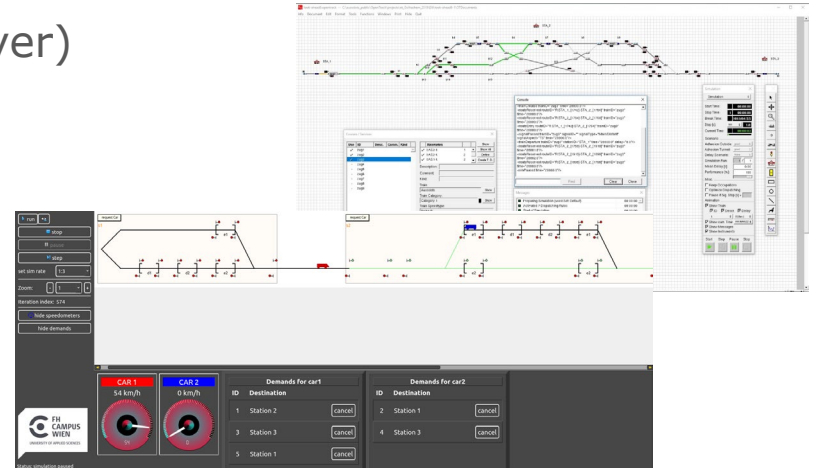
ver)

run

stop

step

set sim rate 1:3

Zoom: 1

Iteration index: 574

hide speedometers

hide demands

CAR 1
54 km/h

CAR 2
0 km/h

Demands for car1

| ID | Destination | |
|---|---|---|
| 1 | Station 2 | cancel |
| 3 | Station 3 | cancel |
| 5 | Station 1 | cancel |

Demands for car2

| ID | Destination | |
|---|---|---|
| 2 | Station 1 | cancel |
| 4 | Station 3 | cancel |

FH CAMPUS WIEN UNIVERSITY OF APPLIED SCIENCES

Status: simulation paused

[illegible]

Simulation

Start Stop Pause Step

Console

Clear Close